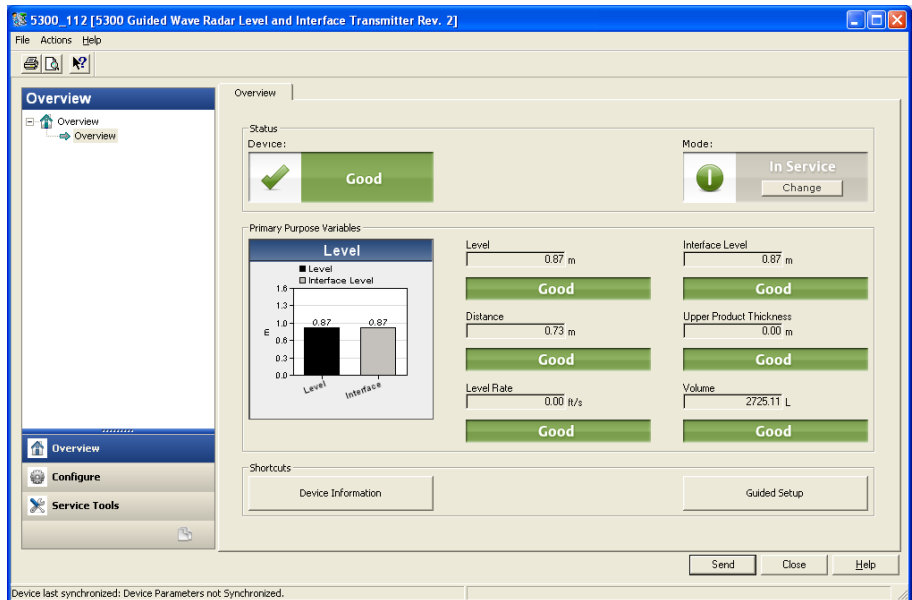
5300_112 [5300 Guided Wave Radar Level and Interface Transmitter Rev. 2]

File Actions Help

Overview

Overview
Overview

Overview

Status
Device:
Good

Mode:
In Service
Change

Primary Purpose Variables

Level
■ Level
■ Interface Level
1.6
1.3
1.0
0.8
0.6
0.3
0.0
m
0.87
0.87
Level
Interface

Level
0.87 m
Good

Interface Level
0.87 m
Good

Distance
0.73 m
Good

Upper Product Thickness
0.00 m
Good

Level Rate
0.00 ft/s
Good

Volume
2725.11 L
Good

Shortcuts
Device Information
Guided Setup

Overview
Configure
Service Tools

Send Close Help

Device last synchronized: Device Parameters not Synchronized.